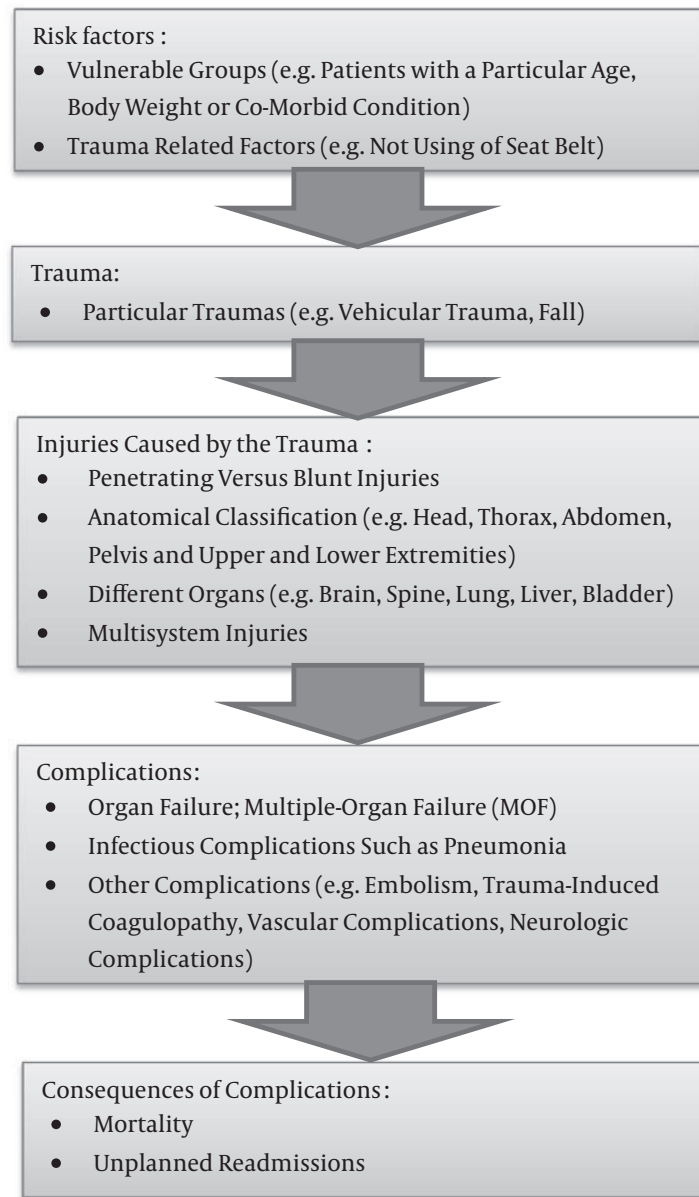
Risk factors :
- Vulnerable Groups (e.g. Patients with a Particular Age, Body Weight or Co-Morbid Condition)
- Trauma Related Factors (e.g. Not Using of Seat Belt)

Trauma:
- Particular Traumas (e.g. Vehicular Trauma, Fall)

Injuries Caused by the Trauma :
- Penetrating Versus Blunt Injuries
- Anatomical Classification (e.g. Head, Thorax, Abdomen, Pelvis and Upper and Lower Extremities)
- Different Organs (e.g. Brain, Spine, Lung, Liver, Bladder)
- Multisystem Injuries

Complications:
- Organ Failure; Multiple-Organ Failure (MOF)
- Infectious Complications Such as Pneumonia
- Other Complications (e.g. Embolism, Trauma-Induced Coagulopathy, Vascular Complications, Neurologic Complications)

Consequences of Complications :
- Mortality
- Unplanned Readmissions